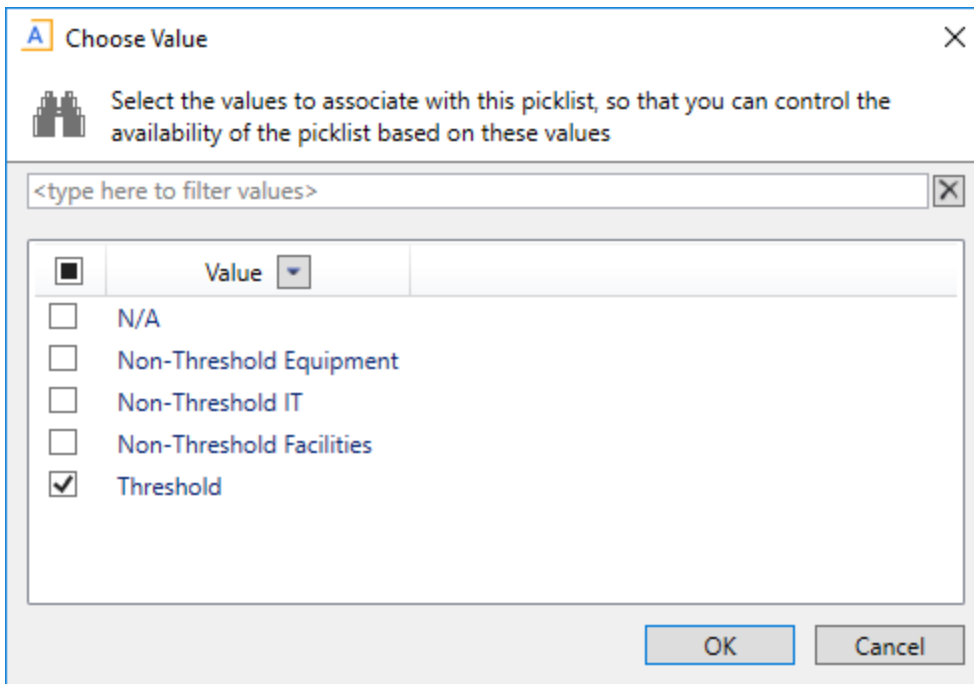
Choose Value

Select the values to associate with this picklist, so that you can control the availability of the picklist based on these values

<type here to filter values>

Value

N/A
Non-Threshold Equipment
Non-Threshold IT
Non-Threshold Facilities
Threshold

OK
Cancel